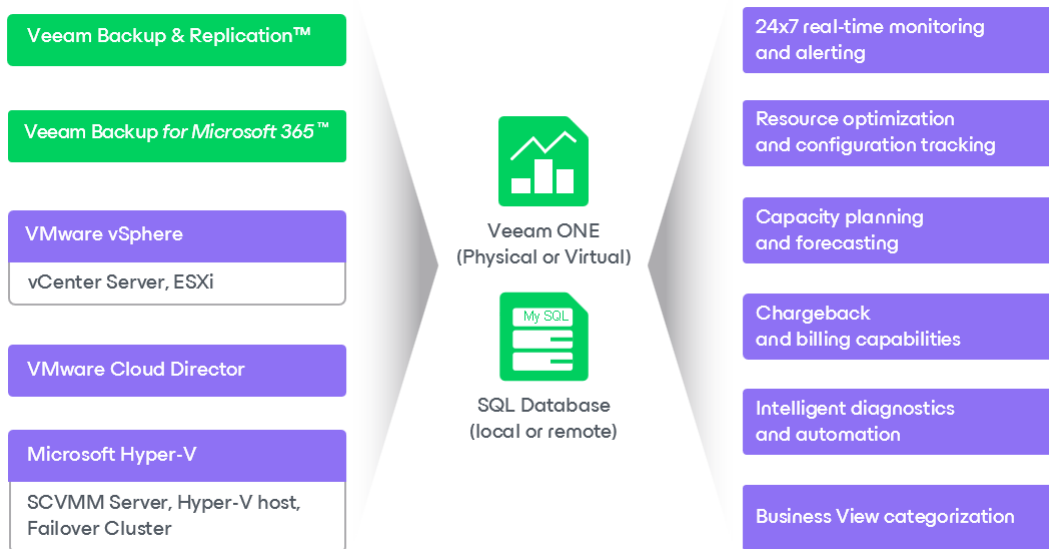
Veeam Backup & Replication™

Veeam Backup *for Microsoft 365*™

VMware vSphere

vCenter Server, ESXi

VMware Cloud Director

Microsoft Hyper-V

SCVMM Server, Hyper-V host, Failover Cluster

Veeam ONE (Physical or Virtual)

My SQL

SQL Database (local or remote)

24x7 real-time monitoring and alerting

Resource optimization and configuration tracking

Capacity planning and forecasting

Chargeback and billing capabilities

Intelligent diagnostics and automation

Business View categorization